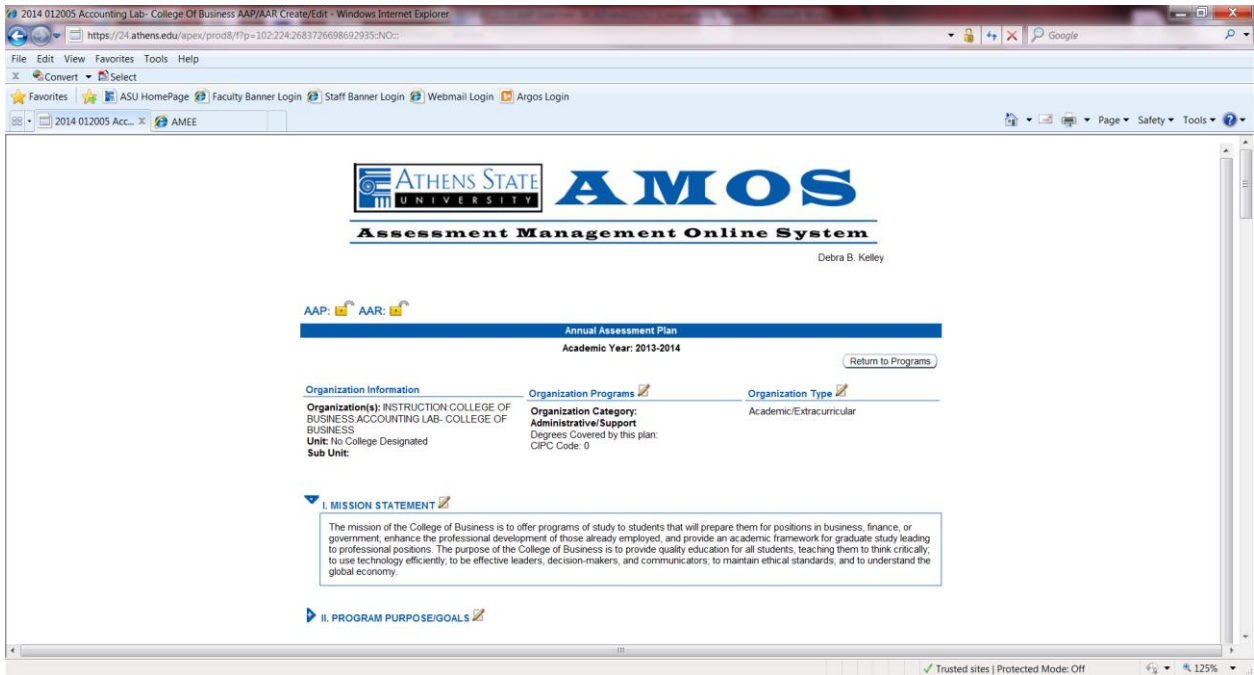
2014 012005 Accounting Lab- College Of Business AAP/AAR Create/Edit - Windows Internet Explorer

https://24.athens.edu/apex/prod8/f?p=102:224:2683726698692935::NO:::

Google

File Edit View Favorites Tools Help

Convert Select

Favorites ASU HomePage Faculty Banner Login Staff Banner Login Webmail Login Argos Login

2014 012005 Acc... AMEE

Page Safety Tools

ATHENS STATE UNIVERSITY AMOS

Assessment Management Online System

Debra B. Kelley

AAP: AAR:

Annual Assessment Plan

Academic Year: 2013-2014

Return to Programs

Organization Information

Organization(s): INSTRUCTION:COLLEGE OF BUSINESS:ACCOUNTING LAB- COLLEGE OF BUSINESS
Unit: No College Designated
Sub Unit:

Organization Programs

Organization Category: Administrative/Support
Degrees Covered by this plan:
CIPC Code: 0

Organization Type

Academic/Extracurricular

I. MISSION STATEMENT

The mission of the College of Business is to offer programs of study to students that will prepare them for positions in business, finance, or government; enhance the professional development of those already employed, and provide an academic framework for graduate study leading to professional positions. The purpose of the College of Business is to provide quality education for all students, teaching them to think critically; to use technology efficiently; to be effective leaders, decision-makers, and communicators; to maintain ethical standards; and to understand the global economy.

II. PROGRAM PURPOSE/GOALS

Trusted sites | Protected Mode: Off 125%